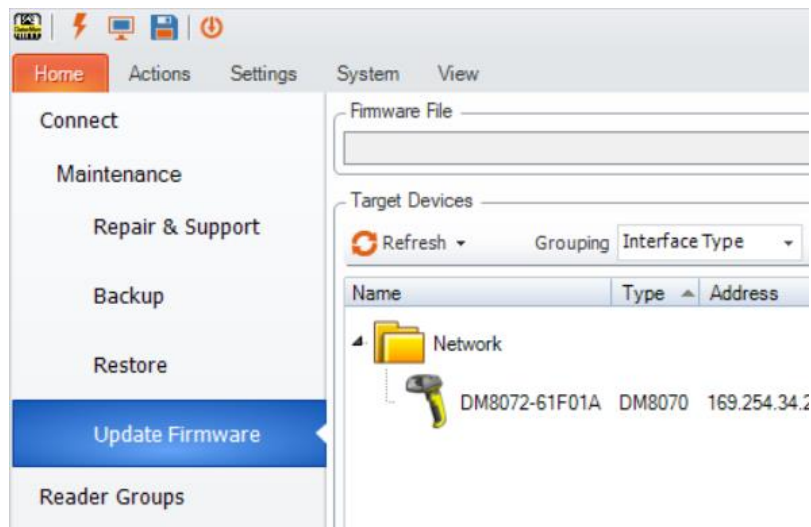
Home Actions Settings System View

Connect

Maintenance

Repair & Support

Backup

Restore

Update Firmware

Reader Groups

Firmware File

Target Devices

Refresh ▾ Grouping Interface Type ▾

| Name | Type | Address |
|---|---|---|
| Network | | |
| DM8072-61F01A | DM8070 | 169.254.34.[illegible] |